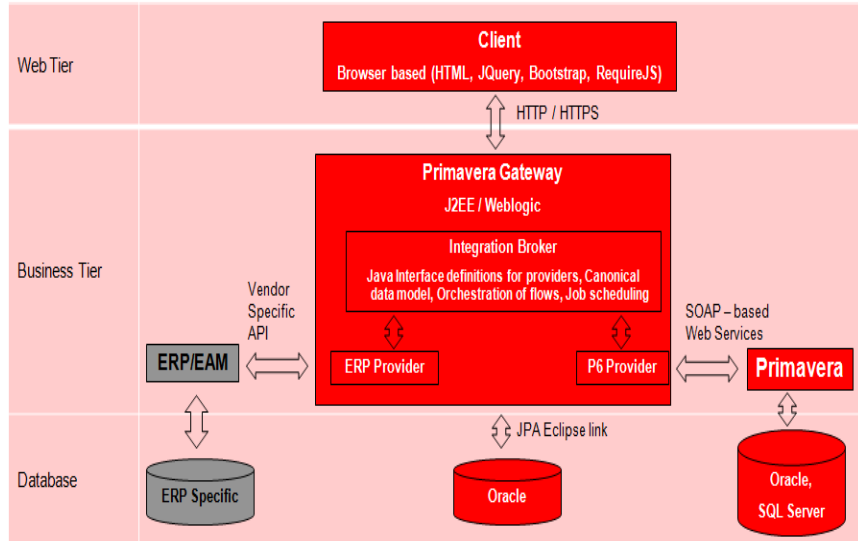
Web Tier

Client
Browser based (HTML, JQuery, Bootstrap, RequireJS)

HTTP / HTTPS

Business Tier

Primavera Gateway
J2EE / Weblogic

Integration Broker
Java Interface definitions for providers, Canonical data model, Orchestration of flows, Job scheduling

Vendor Specific API

SOAP – based Web Services

ERP/EAM

ERP Provider

P6 Provider

Primavera

JPA Eclipse link

Database

ERP Specific

Oracle

Oracle, SQL Server